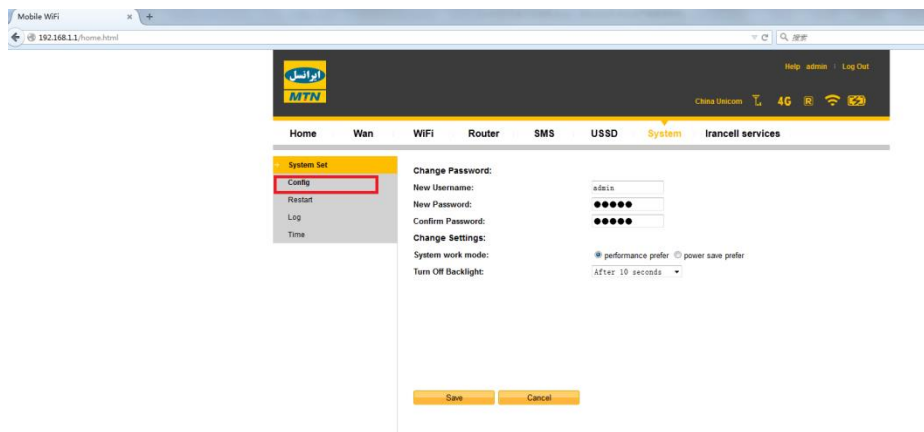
Mobile WiFi × +

192.168.1.1/home.html

搜索

ایرانسل
MTN

Help admin | Log Out

China Unicom 4G R

Home Wan WiFi Router SMS USSD System Irancell services

System Set
Config
Restart
Log
Time

Change Password:
New Username: admin
New Password: ●●●●●
Confirm Password: ●●●●●
Change Settings:
System work mode: performance prefer power save prefer
Turn Off Backlight: After 10 seconds

Save Cancel